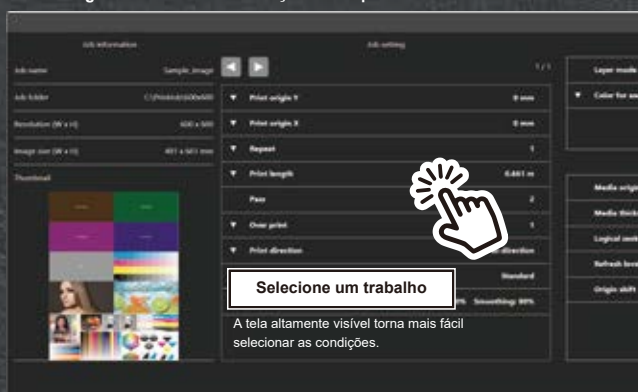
Job information

Job name Sample_image

Job folder C:\Printdata\600x600

Resolution (W x H) 600 x 600

Image size (W x H) 491 x 661 mm

Thumbnail

Job setting

1 / 1

▼ Print origin Y 0 mm

▼ Print origin X 0 mm

▼ Repeat 1

▼ Print length 0.661 m

Pass 2

▼ Over print 1

▼ Print direction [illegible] direction

Standard

Selecione um trabalho

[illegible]% Smoothing: 80%

A tela altamente visível torna mais fácil selecionar as condições.

Layer mode

▼ Color for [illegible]

Media origin

Media thick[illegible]

Logical seek

Refresh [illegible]

Origin shift